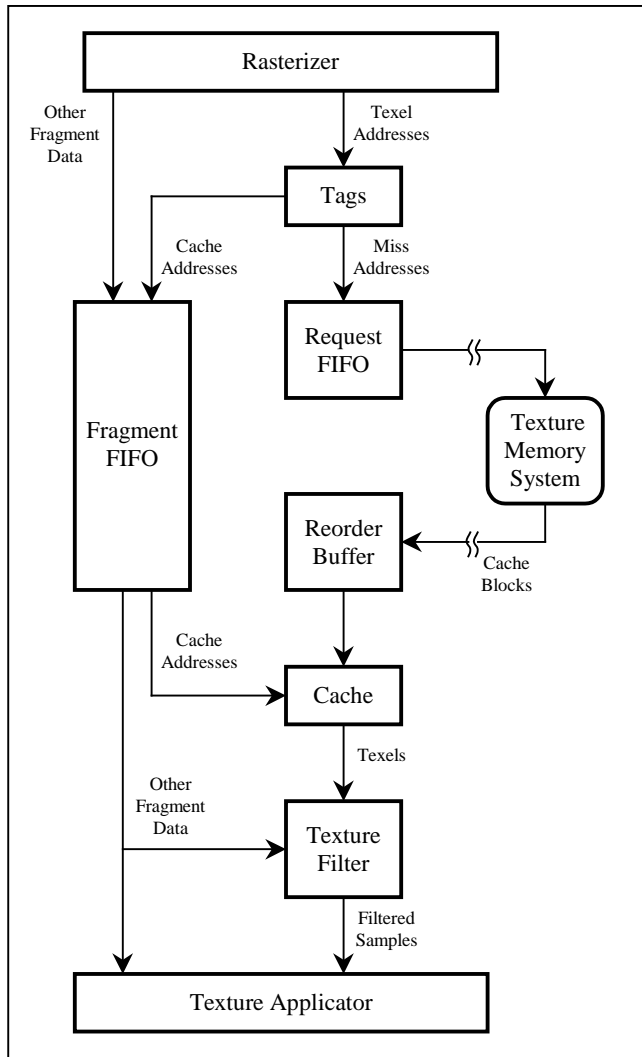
Rasterizer

Other Fragment Data

Texel Addresses

Tags

Cache Addresses

Miss Addresses

Request FIFO

Texture Memory System

Fragment FIFO

Reorder Buffer

Cache Blocks

Cache Addresses

Cache

Texels

Other Fragment Data

Texture Filter

Filtered Samples

Texture Applicator